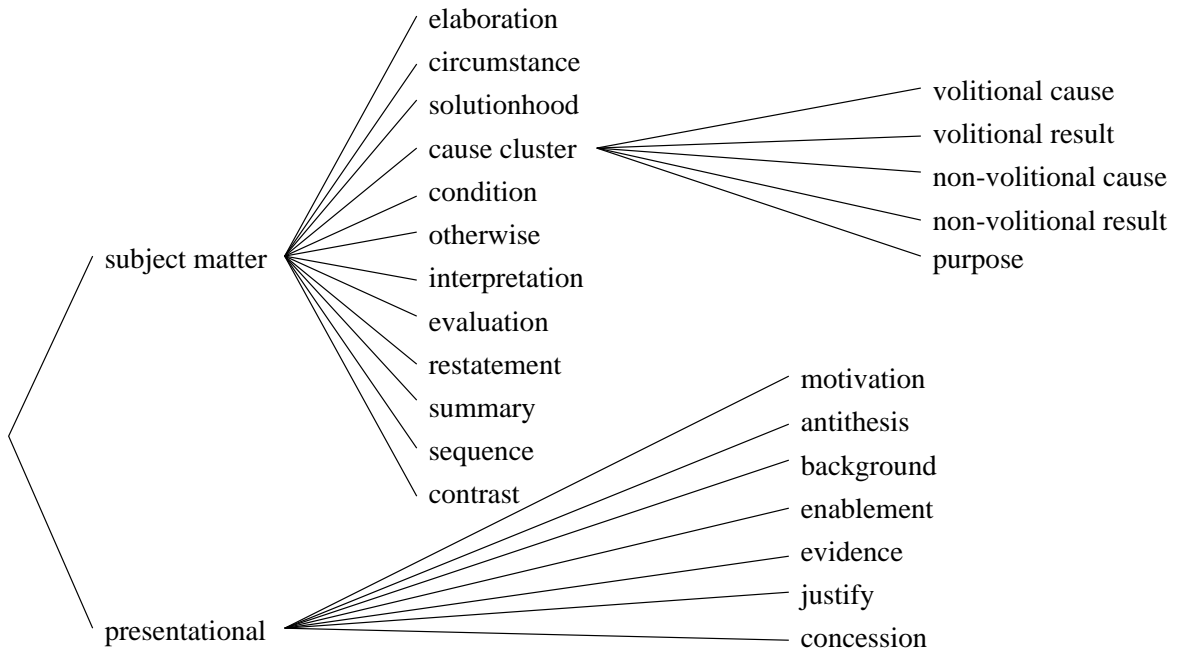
subject matter

elaboration
circumstance
solutionhood
cause cluster
condition
otherwise
interpretation
evaluation
restatement
summary
sequence
contrast

volitional cause
volitional result
non-volitional cause
non-volitional result
purpose

presentational

motivation
antithesis
background
enablement
evidence
justify
concession